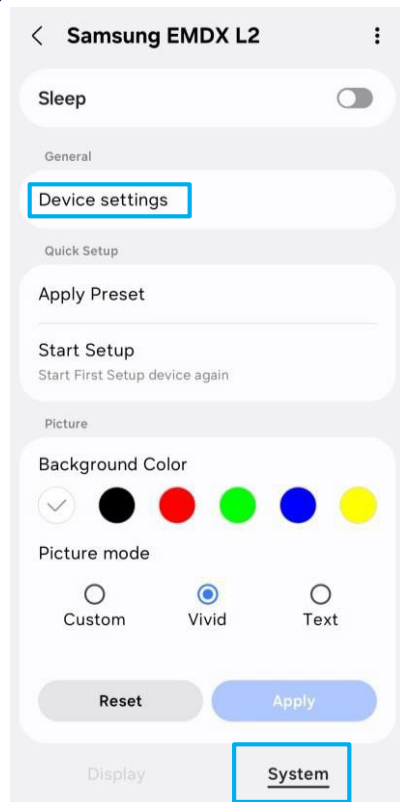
Samsung EMDX L2

Sleep

General

Device settings

Quick Setup

Apply Preset

Start Setup
Start First Setup device again

Picture

Background Color

Picture mode

Custom Vivid Text

Reset Apply

Display System